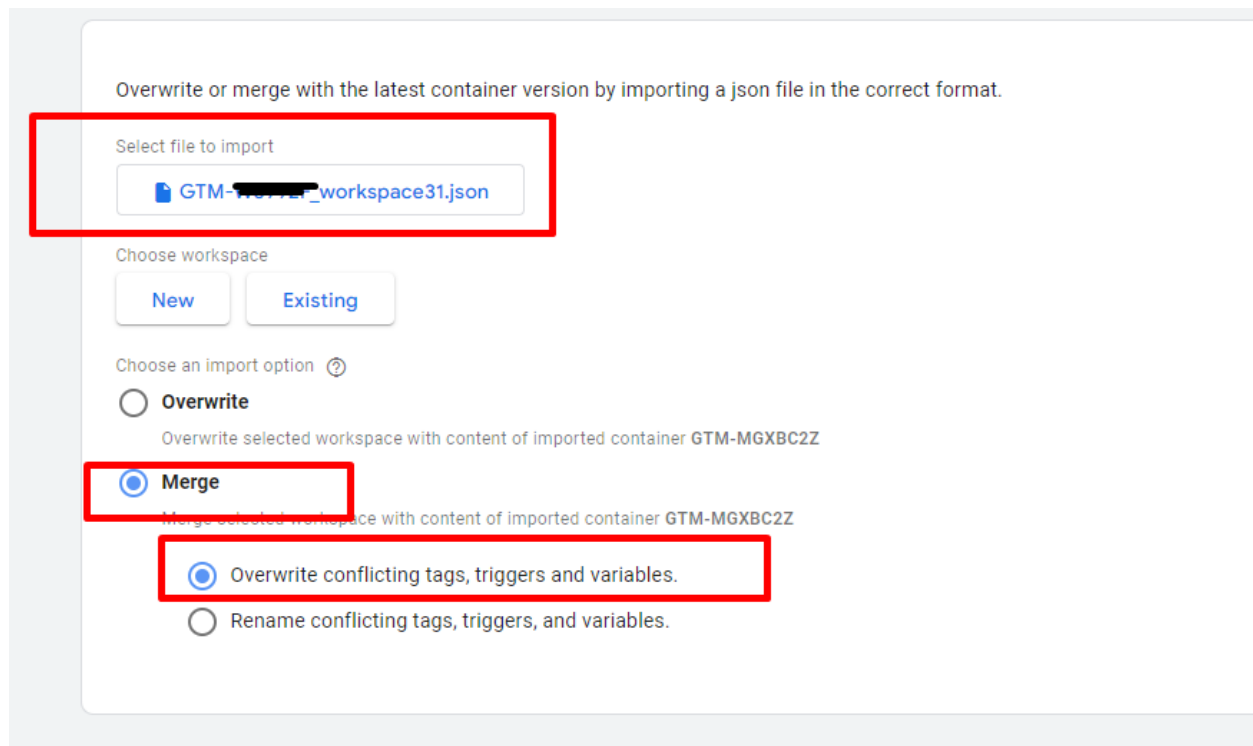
Overwrite or merge with the latest container version by importing a json file in the correct format.

Select file to import

GTM-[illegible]_workspace31.json

Choose workspace

New

Existing

Choose an import option

Overwrite

Overwrite selected workspace with content of imported container GTM-MGXBC2Z

Merge

Merge selected workspace with content of imported container GTM-MGXBC2Z

Overwrite conflicting tags, triggers and variables.

Rename conflicting tags, triggers, and variables.